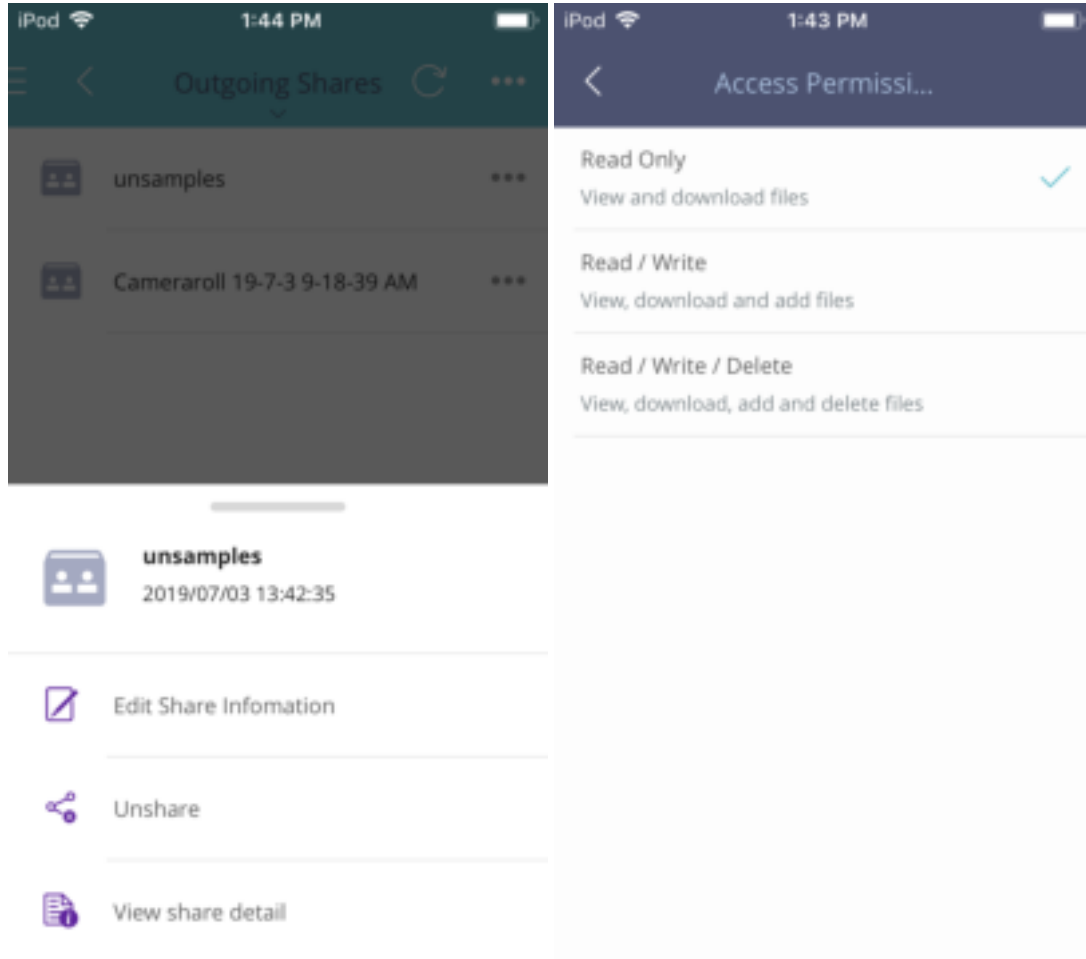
iPod 1:44 PM

Outgoing Shares

unsamples

Cameraroll 19-7-3 9-18-39 AM

unsamples
2019/07/03 13:42:35

Edit Share Infomation

Unshare

View share detail

iPod 1:43 PM

Access Permissi...

Read Only
View and download files

Read / Write
View, download and add files

Read / Write / Delete
View, download, add and delete files